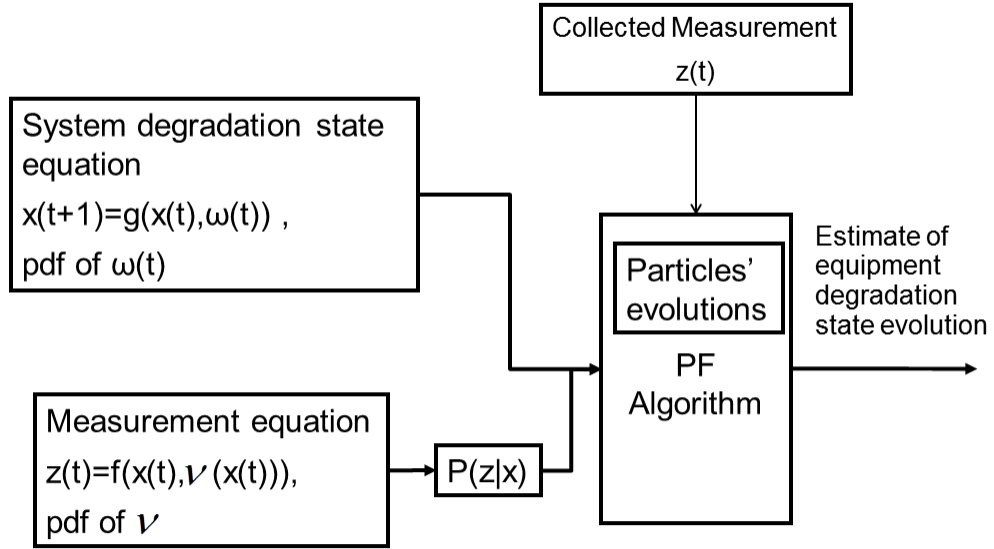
Collected Measurement
z(t)

System degradation state equation
x(t+1)=g(x(t),ω(t)) ,
pdf of ω(t)

Particles' evolutions
PF
Algorithm

Estimate of equipment degradation state evolution

Measurement equation
z(t)=f(x(t),$\nu$ (x(t))),
pdf of $\nu$

P(z|x)